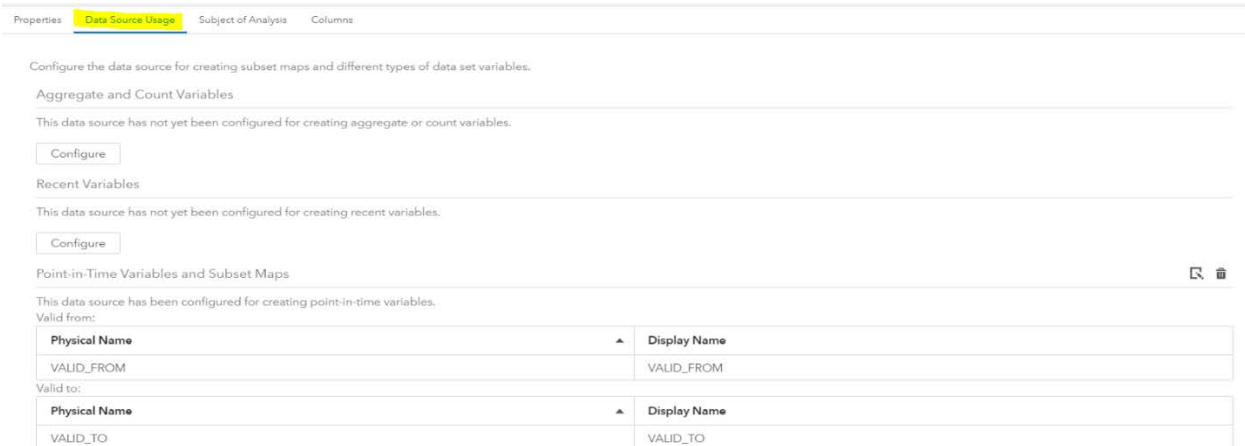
Properties Data Source Usage Subject of Analysis Columns

Configure the data source for creating subset maps and different types of data set variables.

Aggregate and Count Variables

This data source has not yet been configured for creating aggregate or count variables.

Configure

Recent Variables

This data source has not yet been configured for creating recent variables.

Configure

Point-in-Time Variables and Subset Maps

This data source has been configured for creating point-in-time variables.
Valid from:

| Physical Name ▲ | Display Name |
|---|---|
| VALID_FROM | VALID_FROM |

Valid to:

| Physical Name ▲ | Display Name |
|---|---|
| VALID_TO | VALID_TO |